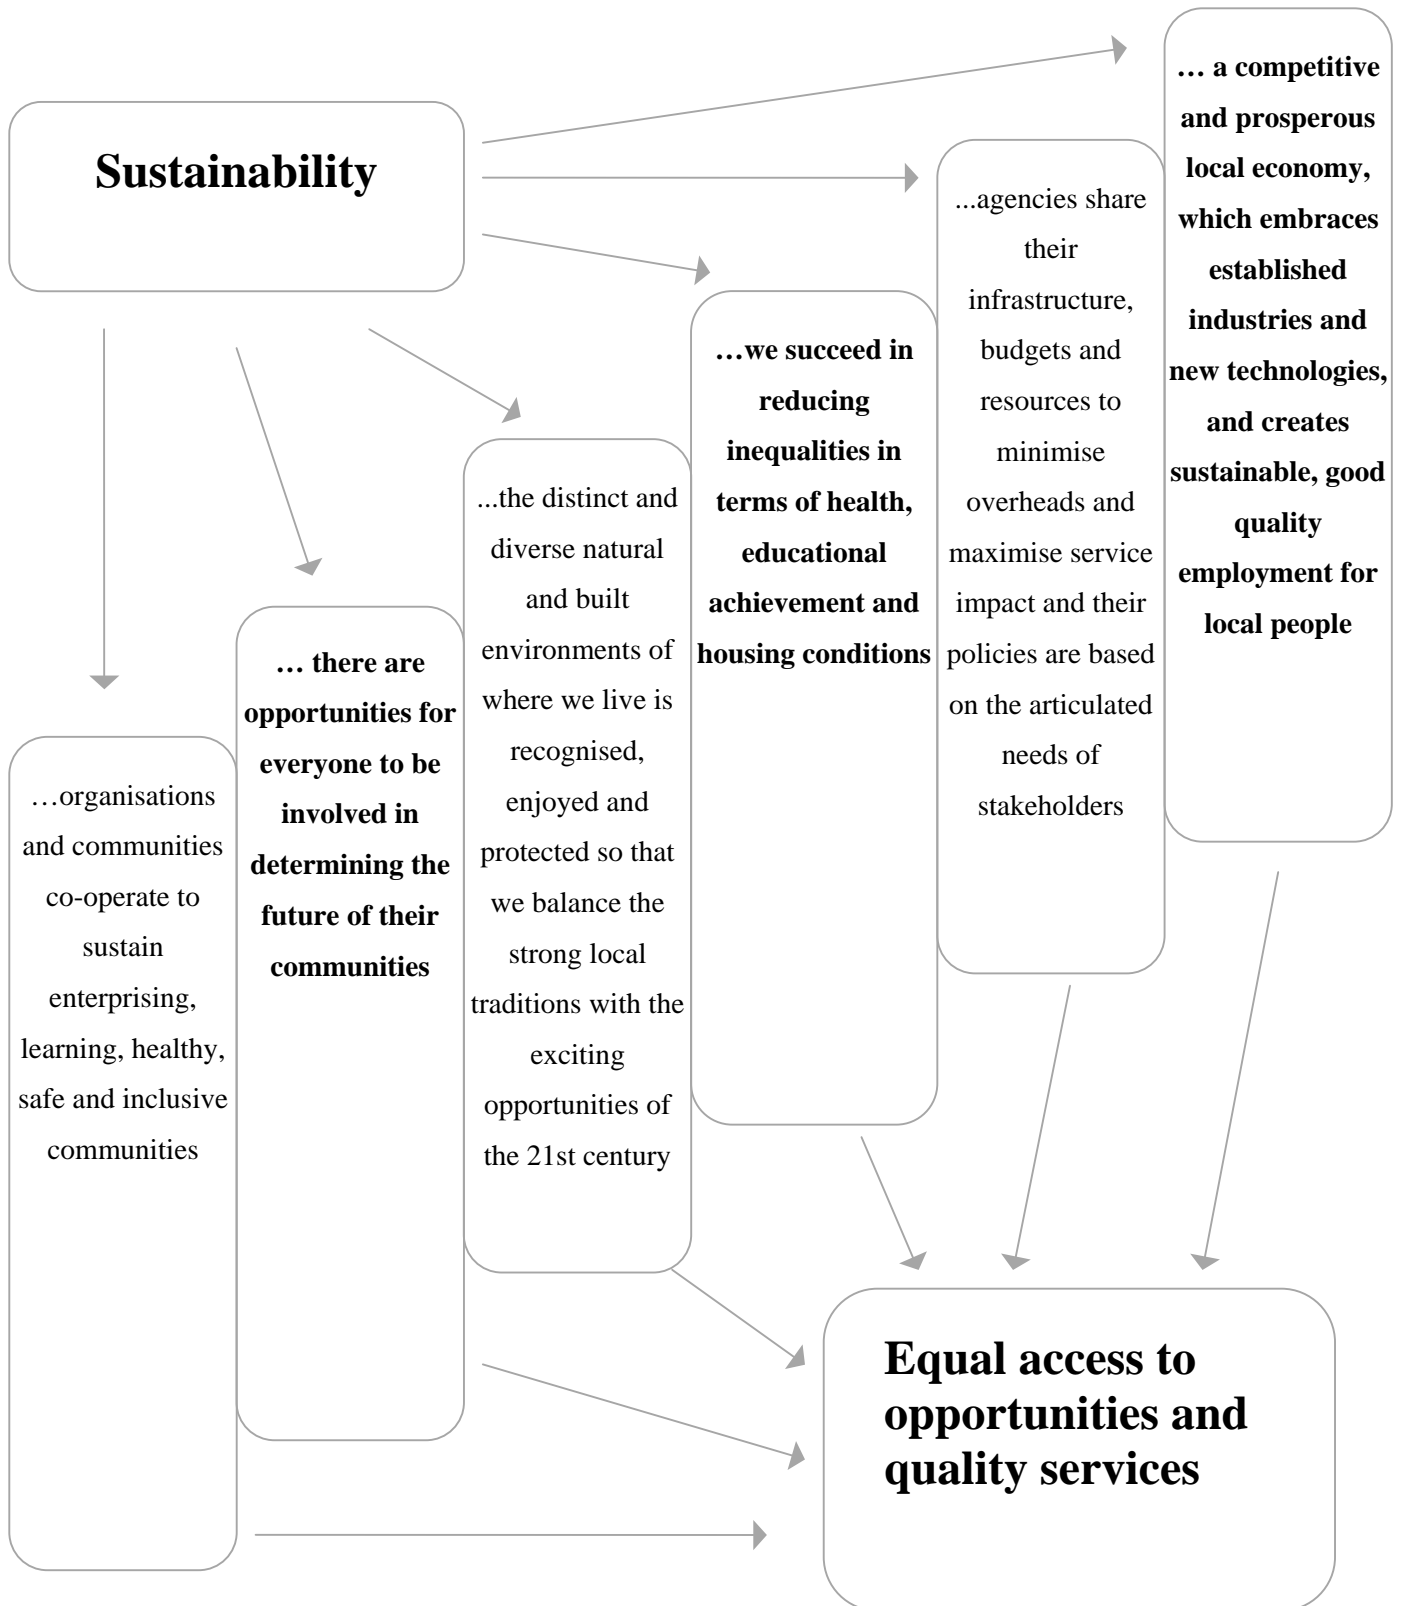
Sustainability

… a competitive and prosperous local economy, which embraces established industries and new technologies, and creates sustainable, good quality employment for local people

...agencies share their infrastructure, budgets and resources to minimise overheads and maximise service impact and their policies are based on the articulated needs of stakeholders

…we succeed in reducing inequalities in terms of health, educational achievement and housing conditions

...the distinct and diverse natural and built environments of where we live is recognised, enjoyed and protected so that we balance the strong local traditions with the exciting opportunities of the 21st century

… there are opportunities for everyone to be involved in determining the future of their communities

…organisations and communities co-operate to sustain enterprising, learning, healthy, safe and inclusive communities

Equal access to opportunities and quality services